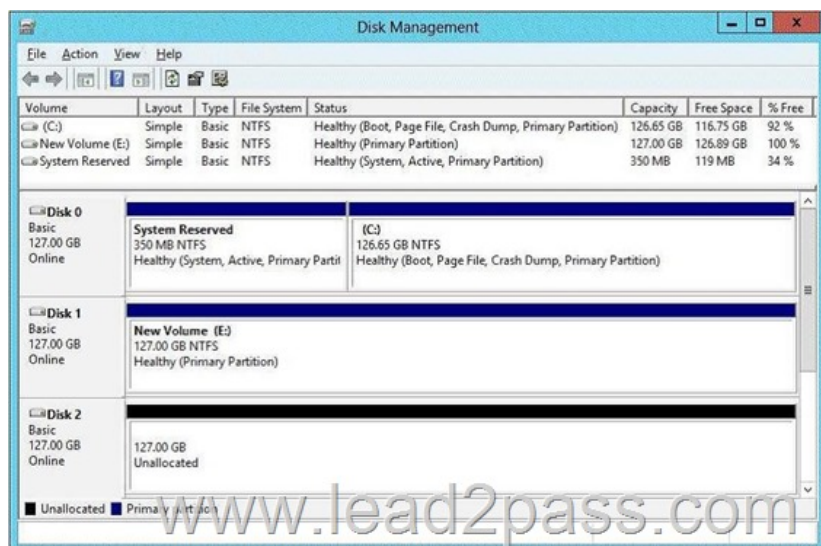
Disk Management

File Action View Help

| Volume | Layout | Type | File System | Status | Capacity | Free Space | % Free |
|---|---|---|---|---|---|---|---|
| (C:) | Simple | Basic | NTFS | Healthy (Boot, Page File, Crash Dump, Primary Partition) | 126.65 GB | 116.75 GB | 92 % |
| New Volume (E:) | Simple | Basic | NTFS | Healthy (Primary Partition) | 127.00 GB | 126.89 GB | 100 % |
| System Reserved | Simple | Basic | NTFS | Healthy (System, Active, Primary Partition) | 350 MB | 119 MB | 34 % |

Disk 0
Basic
127.00 GB
Online

System Reserved
350 MB NTFS
Healthy (System, Active, Primary Partit

(C:)
126.65 GB NTFS
Healthy (Boot, Page File, Crash Dump, Primary Partition)

Disk 1
Basic
127.00 GB
Online

New Volume (E:)
127.00 GB NTFS
Healthy (Primary Partition)

Disk 2
Basic
127.00 GB
Online

127.00 GB
Unallocated

Unallocated Prima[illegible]

www.lead2pass.com